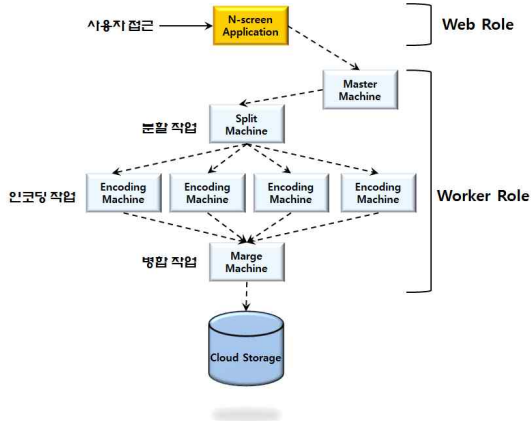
사용자 접근
N-screen Application
Web Role
Master Machine
분할 작업
Split Machine
인코딩 작업
Encoding Machine
Encoding Machine
Encoding Machine
Encoding Machine
Worker Role
병합 작업
Marge Machine
Cloud Storage